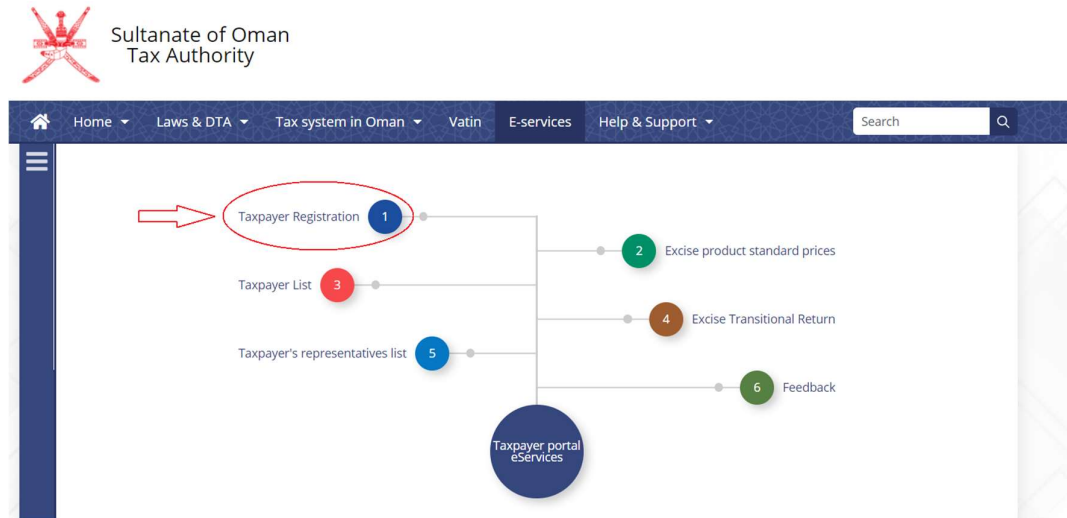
Sultanate of Oman
Tax Authority

Home Laws & DTA Tax system in Oman Vatin E-services Help & Support

Search

Taxpayer Registration 1

2 Excise product standard prices

Taxpayer List 3

4 Excise Transitional Return

Taxpayer's representatives list 5

6 Feedback

Taxpayer portal eServices